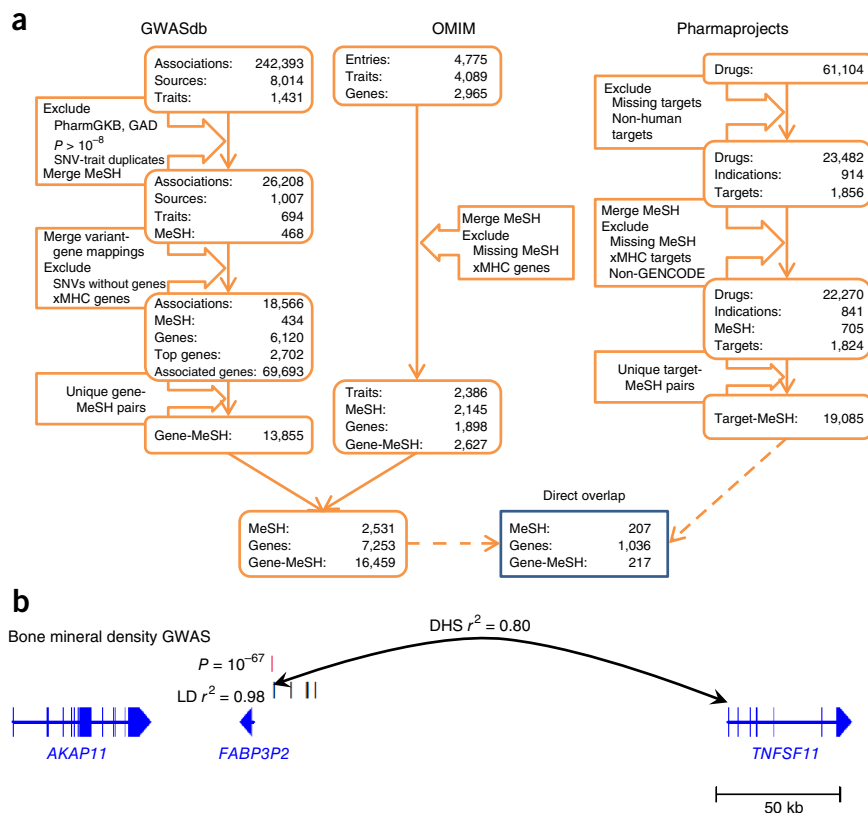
a

GWASdb

Associations: 242,393
Sources: 8,014
Traits: 1,431

Exclude
PharmGKB, GAD
$P > 10^{-8}$
SNV-trait duplicates
Merge MeSH

Associations: 26,208
Sources: 1,007
Traits: 694
MeSH: 468

Merge variant-gene mappings
Exclude
SNVs without genes
xMHC genes

Associations: 18,566
MeSH: 434
Genes: 6,120
Top genes: 2,702
Associated genes: 69,693

Unique gene-MeSH pairs

Gene-MeSH: 13,855

OMIM

Entries: 4,775
Traits: 4,089
Genes: 2,965

Merge MeSH
Exclude
Missing MeSH
xMHC genes

Traits: 2,386
MeSH: 2,145
Genes: 1,898
Gene-MeSH: 2,627

Pharmaprojects

Drugs: 61,104

Exclude
Missing targets
Non-human targets

Drugs: 23,482
Indications: 914
Targets: 1,856

Merge MeSH
Exclude
Missing MeSH
xMHC targets
Non-GENCODE

Drugs: 22,270
Indications: 841
MeSH: 705
Targets: 1,824

Unique target-MeSH pairs

Target-MeSH: 19,085

MeSH: 2,531
Genes: 7,253
Gene-MeSH: 16,459

Direct overlap

MeSH: 207
Genes: 1,036
Gene-MeSH: 217

b

Bone mineral density GWAS

DHS $r^2$ = 0.80

$P = 10^{-67}$

LD $r^2$ = 0.98

AKAP11

FABP3P2

TNFSF11

50 kb